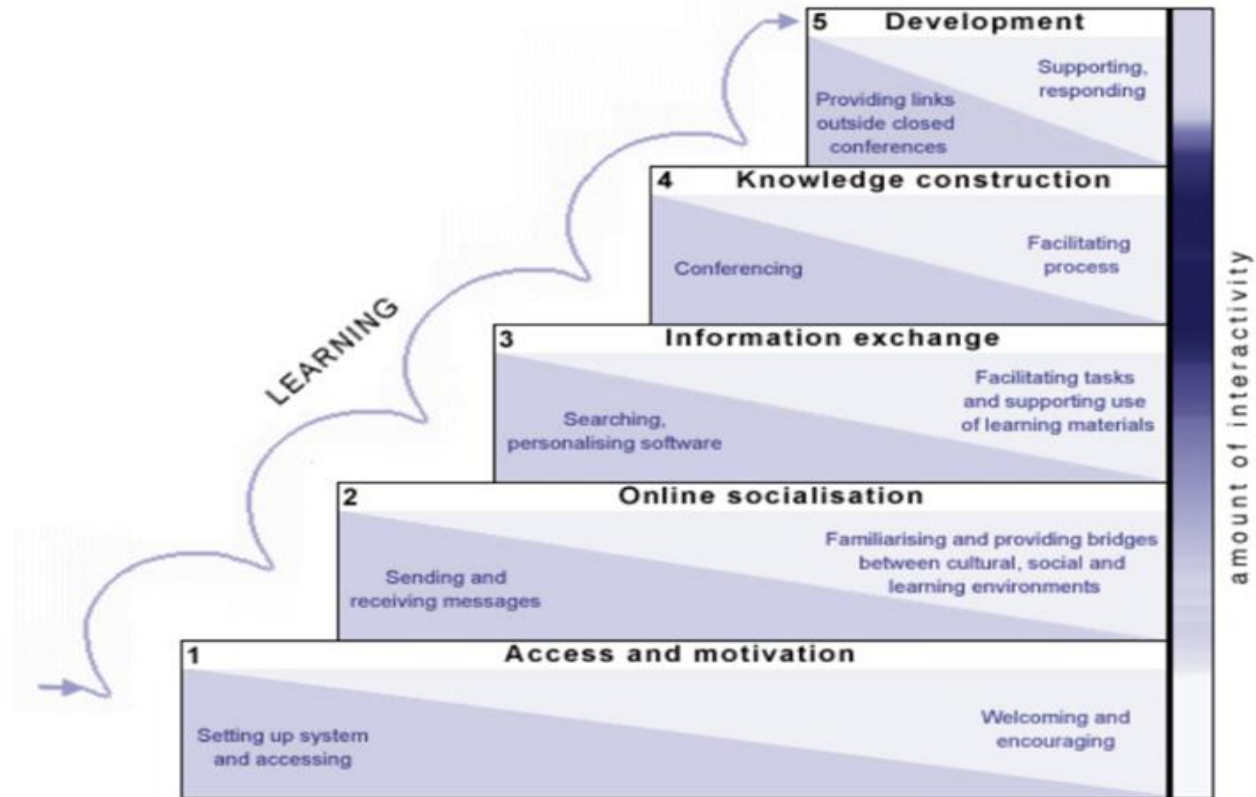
LEARNING

5 Development

Providing links outside closed conferences

Supporting, responding

4 Knowledge construction

Conferencing

Facilitating process

3 Information exchange

Searching, personalising software

Facilitating tasks and supporting use of learning materials

2 Online socialisation

Sending and receiving messages

Familiarising and providing bridges between cultural, social and learning environments

1 Access and motivation

Setting up system and accessing

Welcoming and encouraging

amount of interactivity